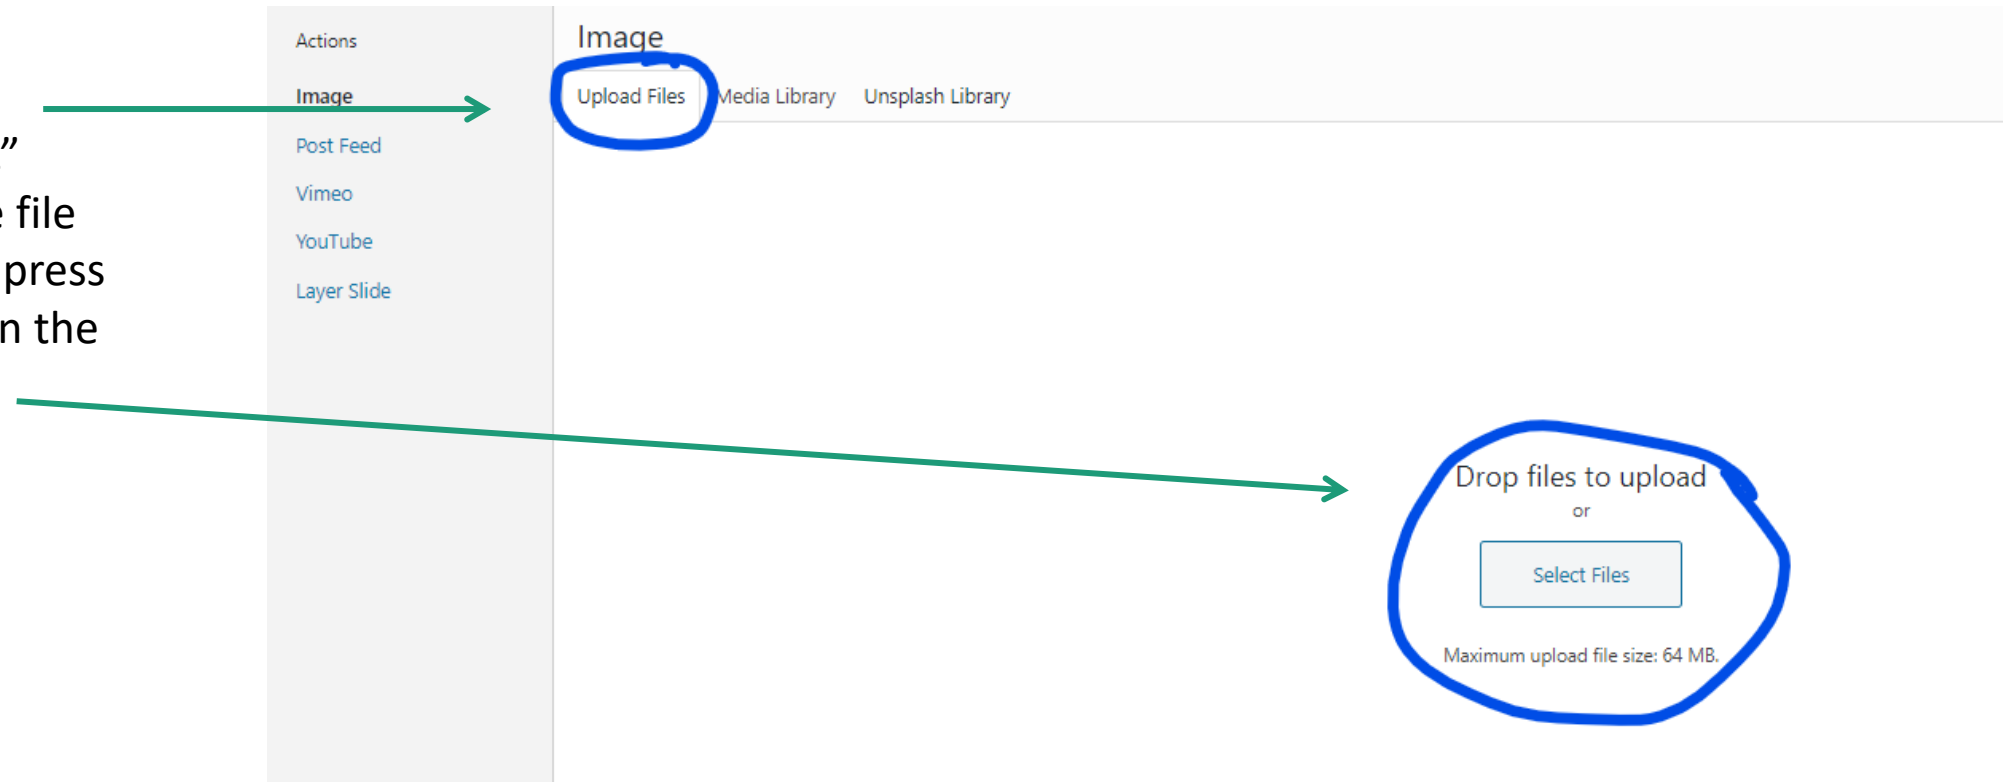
”
file
press
n the

Actions

Image

Post Feed

Vimeo

YouTube

Layer Slide

Image

Upload Files Media Library Unsplash Library

Drop files to upload

or

Select Files

Maximum upload file size: 64 MB.